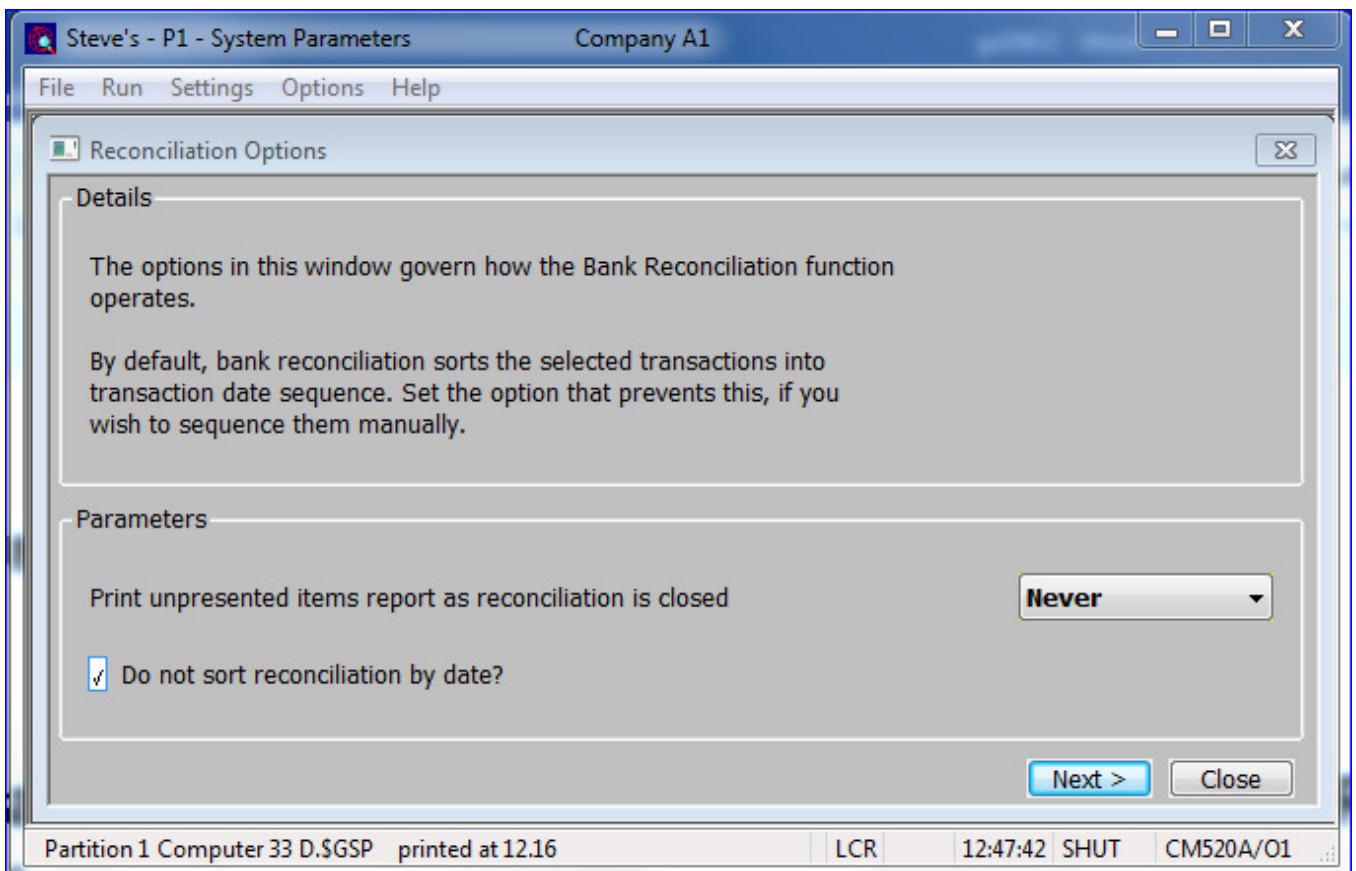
Steve's - P1 - System Parameters Company A1

File Run Settings Options Help

Reconciliation Options

Details

The options in this window govern how the Bank Reconciliation function operates.

By default, bank reconciliation sorts the selected transactions into transaction date sequence. Set the option that prevents this, if you wish to sequence them manually.

Parameters

Print unpresented items report as reconciliation is closed

Never

Do not sort reconciliation by date?

Next >

Close

Partition 1 Computer 33 D.$GSP printed at 12.16

LCR

12:47:42 SHUT

CM520A/O1